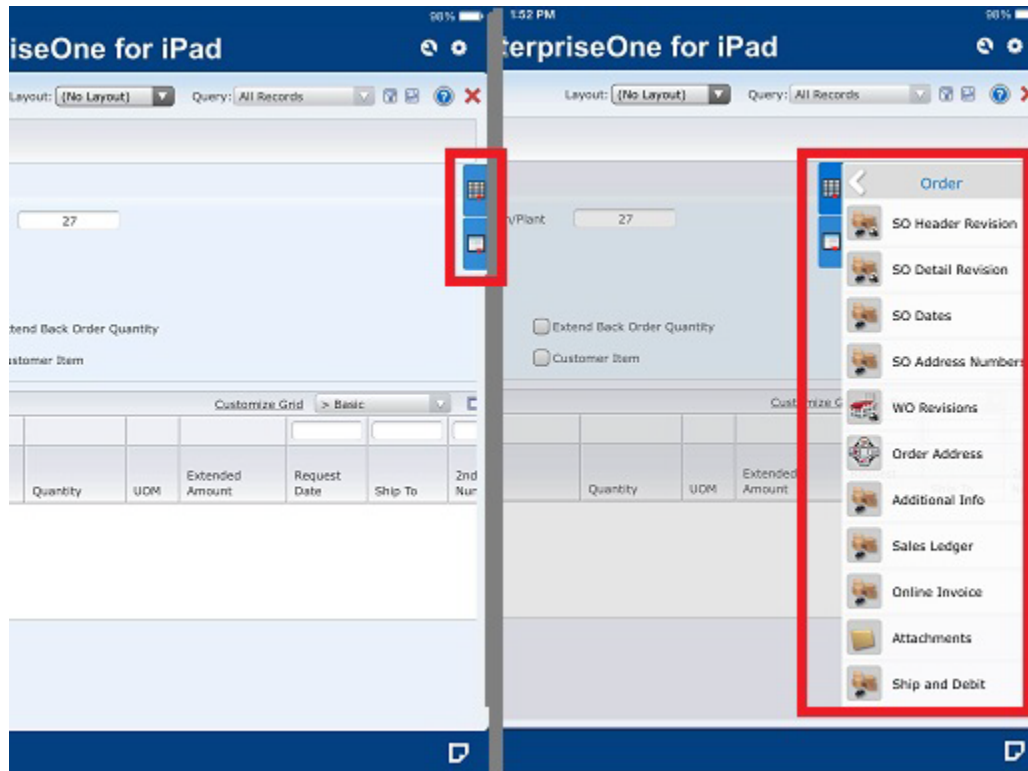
98%

iseOne for iPad

Layout: (No Layout) Query: All Records

27

tend Back Order Quantity

stomer Item

Customize Grid > Basic

Quantity UDM Extended Amount Request Date Ship To 2nd Nur

1:52 PM 98%

terpriseOne for iPad

Layout: (No Layout) Query: All Records

/Plant 27

Extend Back Order Quantity

Customer Item

Cust mize G

Quantity UDM Extended Amount

Order

SO Header Revision

SO Detail Revision

SO Dates

SO Address Numbers

WO Revisions

Order Address

Additional Info

Sales Ledger

Online Invoice

Attachments

Ship and Debit